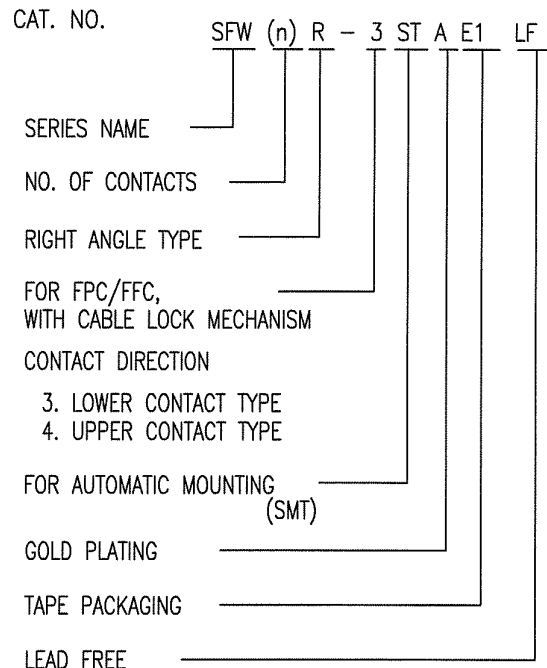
CAT. NO.

SFW (n) R – 3 ST A E1 LF

SERIES NAME

NO. OF CONTACTS

RIGHT ANGLE TYPE

FOR FPC/FFC, WITH CABLE LOCK MECHANISM

CONTACT DIRECTION

3. LOWER CONTACT TYPE
4. UPPER CONTACT TYPE

FOR AUTOMATIC MOUNTING (SMT)

GOLD PLATING

TAPE PACKAGING

LEAD FREE